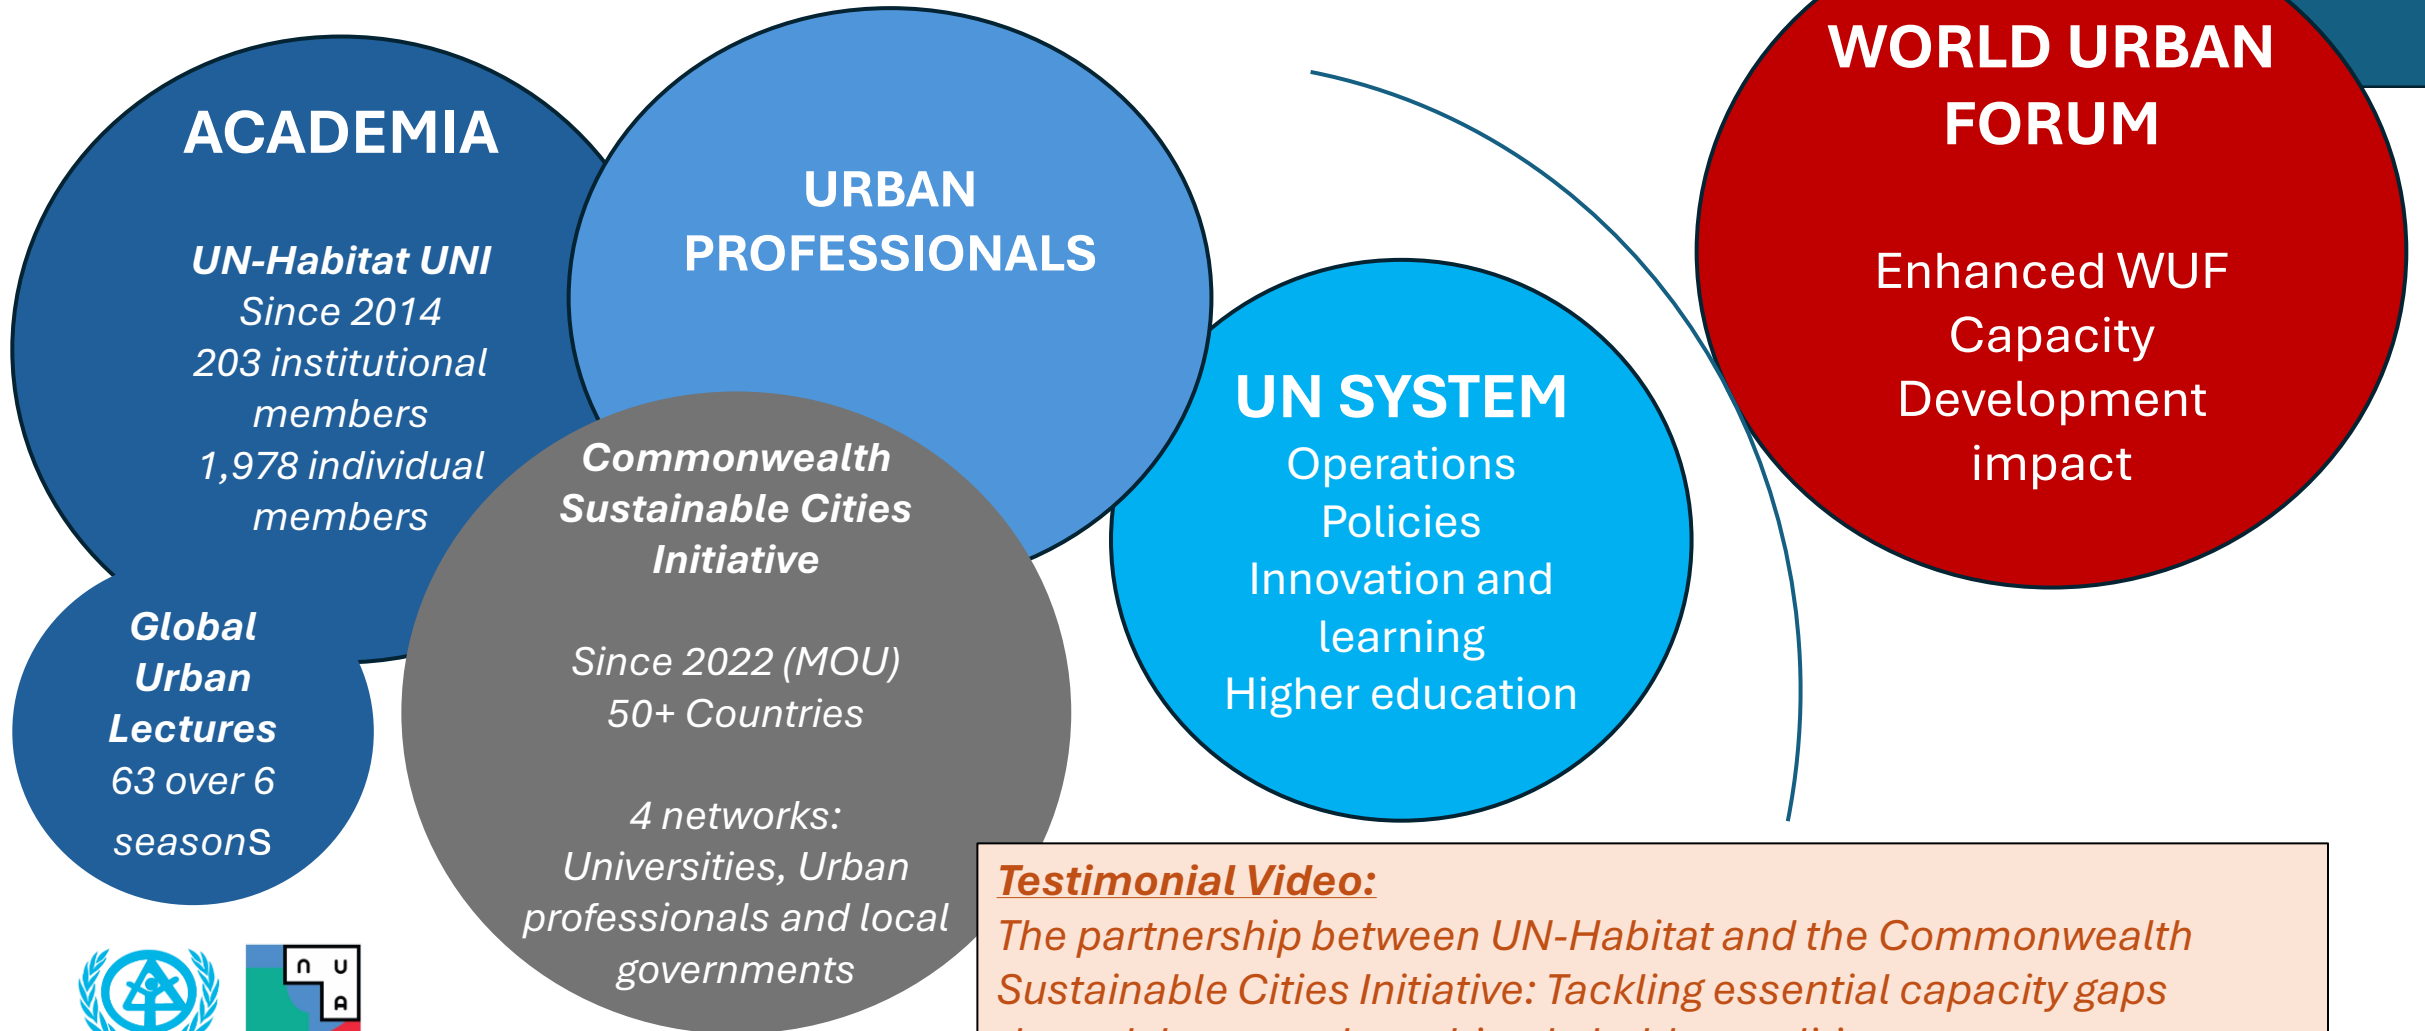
ACADEMIA

UN-Habitat UNI
Since 2014
203 institutional members
1,978 individual members

URBAN PROFESSIONALS

WORLD URBAN FORUM

Enhanced WUF Capacity Development impact

UN SYSTEM
Operations
Policies
Innovation and learning
Higher education

Commonwealth Sustainable Cities Initiative

Since 2022 (MOU)
50+ Countries

4 networks:
Universities, Urban professionals and local governments

Global Urban Lectures
63 over 6 seasonS

N U
A

Testimonial Video:
The partnership between UN-Habitat and the Commonwealth Sustainable Cities Initiative: Tackling essential capacity gaps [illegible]